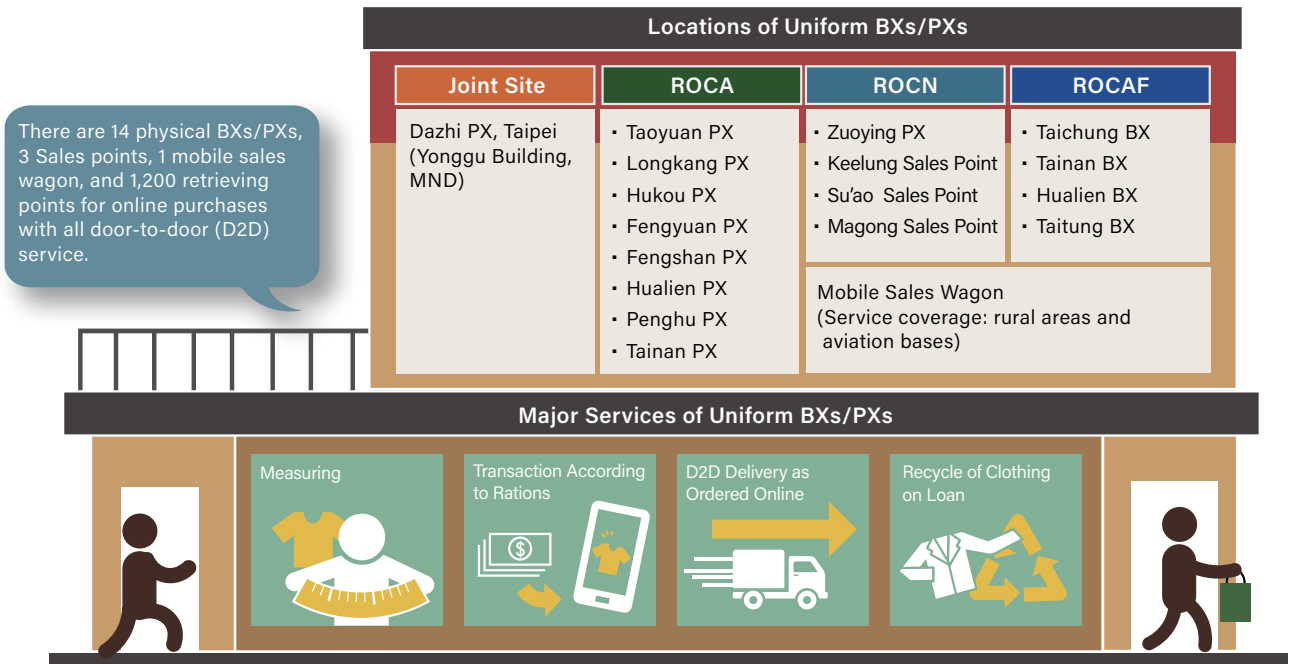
Locations of Uniform BXs/PXs

There are 14 physical BXs/PXs, 3 Sales points, 1 mobile sales wagon, and 1,200 retrieving points for online purchases with all door-to-door (D2D) service.

Joint Site

Dazhi PX, Taipei (Yonggu Building, MND)

ROCA

- Taoyuan PX
- Longkang PX
- Hukou PX
- Fengyuan PX
- Fengshan PX
- Hualien PX
- Penghu PX
- Tainan PX

ROCN

- Zuoying PX
- Keelung Sales Point
- Su'ao Sales Point
- Magong Sales Point

ROCAF

- Taichung BX
- Tainan BX
- Hualien BX
- Taitung BX

Mobile Sales Wagon (Service coverage: rural areas and aviation bases)

Major Services of Uniform BXs/PXs

Measuring

Transaction According to Rations

D2D Delivery as Ordered Online

Recycle of Clothing on Loan